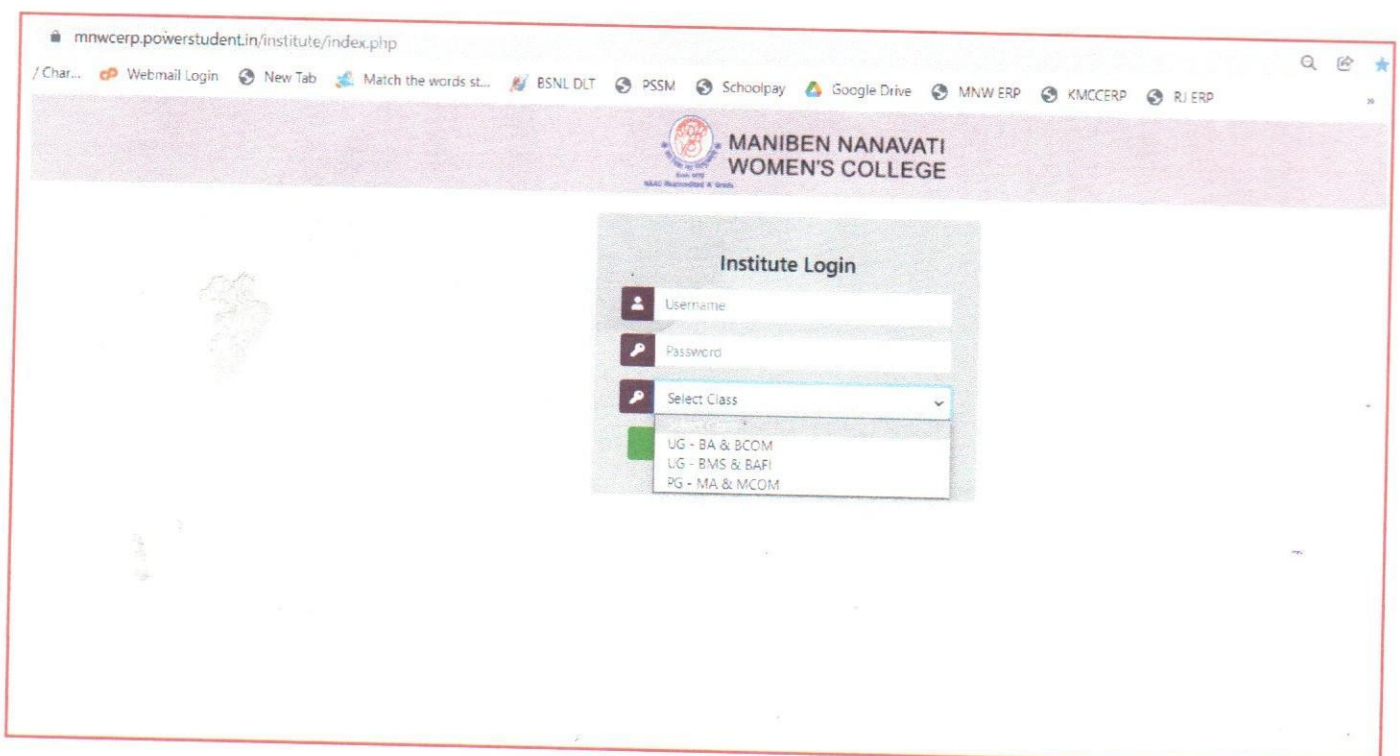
mnwcerp.powerstudent.in/institute/index.php

/ Char... Webmail Login New Tab Match the words st... BSNL DLT PSSM Schoolpay Google Drive MNW ERP KMCCERP RJ ERP

MANIBEN NANAVATI
WOMEN'S COLLEGE

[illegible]

Institute Login

Username

Password

Select Class

Select Class
UG - BA & BCOM
UG - BMS & BAFI
PG - MA & MCOM